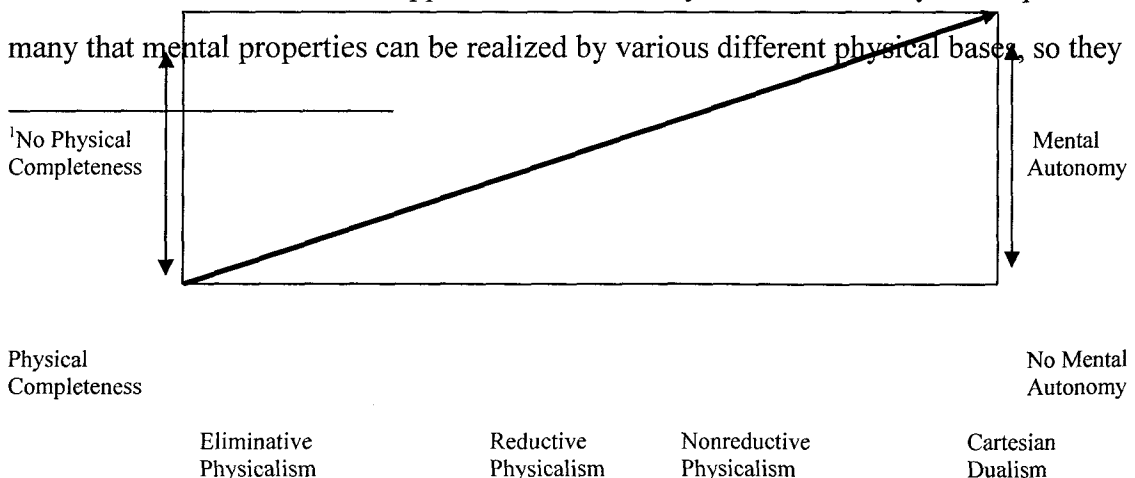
many that mental properties can be realized by various different physical bases, so they

¹No Physical Completeness

Mental Autonomy

Physical Completeness

No Mental Autonomy

Eliminative Physicalism

Reductive Physicalism

Nonreductive Physicalism

Cartesian Dualism